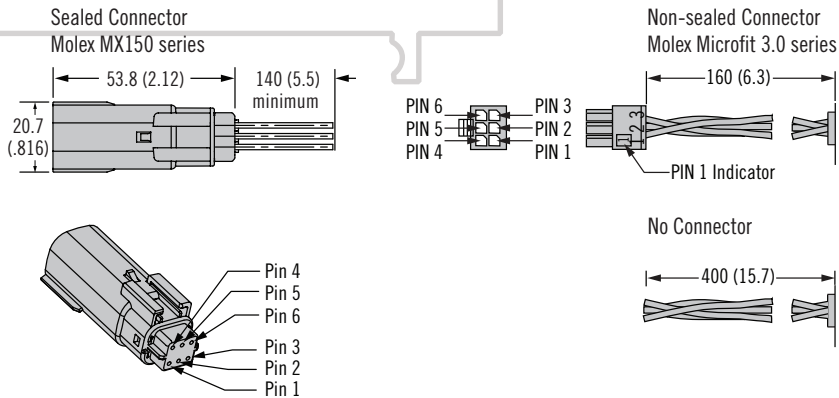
Sealed Connector
Molex MX150 series

53.8 (2.12)
140 (5.5)
minimum
20.7
(.816)

Pin 4
Pin 5
Pin 6
Pin 3
Pin 2
Pin 1

PIN 6
PIN 5
PIN 4
PIN 3
PIN 2
PIN 1

Non-sealed Connector
Molex Microfit 3.0 series

160 (6.3)
2 3
PIN 1 Indicator

No Connector

400 (15.7)